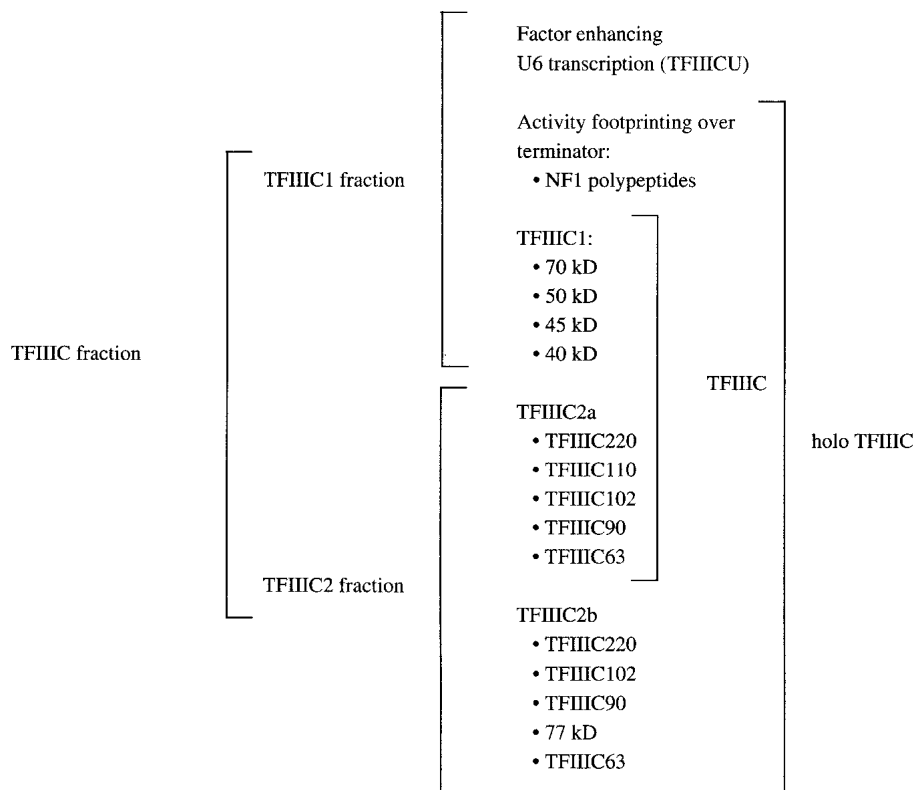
Factor enhancing
U6 transcription (TFIIICU)

Activity footprinting over terminator:
• NF1 polypeptides

TFIIIC1 fraction

TFIIIC1:
• 70 kD
• 50 kD
• 45 kD
• 40 kD

TFIIIC fraction

TFIIIC

TFIIIC2a
• TFIIIC220
• TFIIIC110
• TFIIIC102
• TFIIIC90
• TFIIIC63

holo TFIIIC

TFIIIC2 fraction

TFIIIC2b
• TFIIIC220
• TFIIIC102
• TFIIIC90
• 77 kD
• TFIIIC63